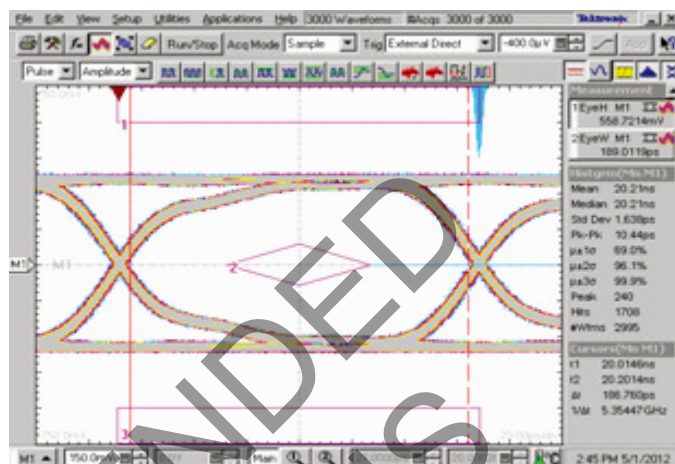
File Edit View Setup Utilities Applications Help 3000 Waveforms #Acqs 3000 of 3000 Tektronix

Run/Stop Acq Mode Sample Trig External Direct -400.0μV

Pulse Amplitude

Measurement

1 EyeH M1 558.7214mV

2 EyeW M1 189.0119ps

Histgrm(Mn M1)

Mean 20.21ns

Median 20.21ns

Std Dev 1.638ps

Pk-Pk 10.44ps

μ±1σ 69.0%

μ±2σ 96.1%

μ±3σ 99.9%

Peak 240

Hits 1708

#Wfms 2995

Cursors(Mn M1)

t1 20.0146ns

t2 20.2014ns

Δt 186.760ps

1/Δt 5.35447GHz

M1

1

2

3

M1 150.0mV

Main

2:45 PM 5/1/2012

NDED